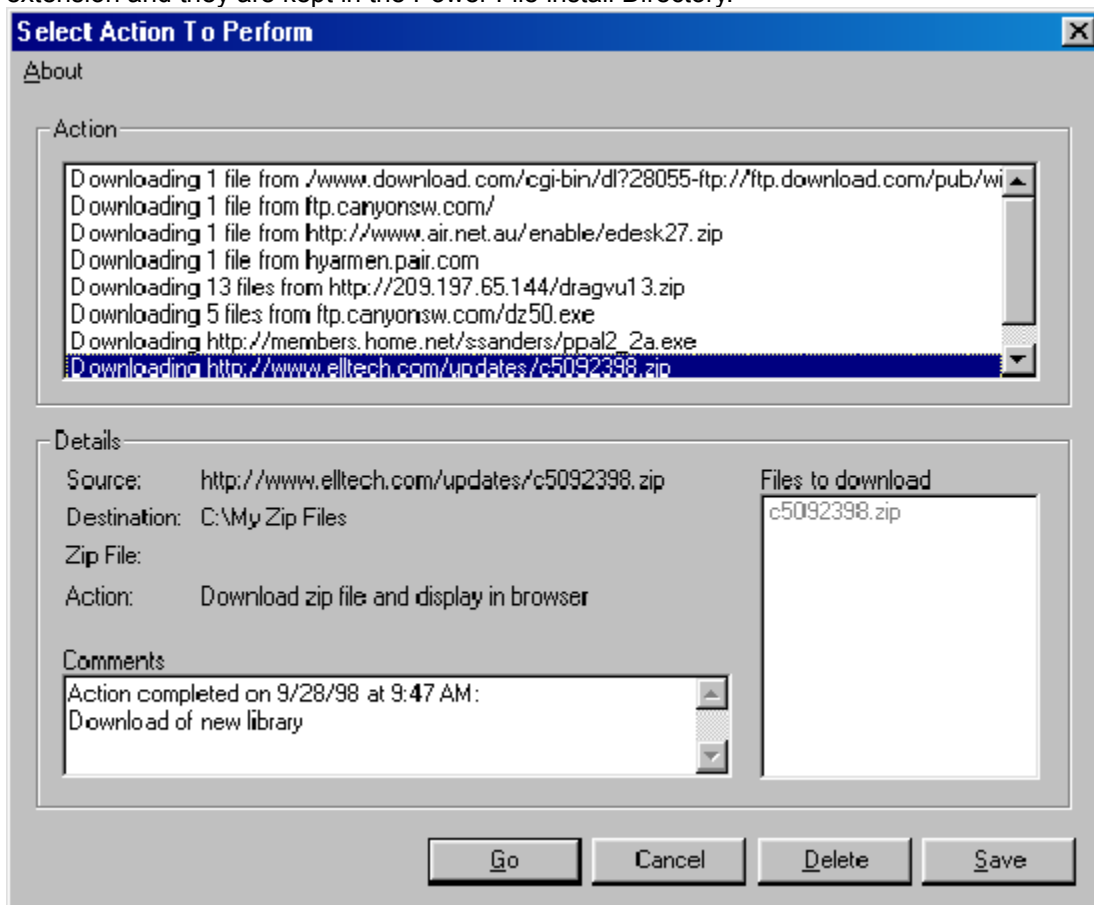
extension and they are kept in the Power File install Directory.

Select Action To Perform

About

Action

Downloading 1 file from ./www.download.com/cgi-bin/dl?28055-ftp://ftp.download.com/pub/wi
Downloading 1 file from ftp.canyonsw.com/
Downloading 1 file from http://www.air.net.au/enable/edesk27.zip
Downloading 1 file from hyarmen.pair.com
Downloading 13 files from http://209.197.65.144/dragvu13.zip
Downloading 5 files from ftp.canyonsw.com/dz50.exe
Downloading http://members.home.net/ssanders/ppal2_2a.exe
Downloading http://www.elltech.com/updates/c5092398.zip

Details

Source: http://www.elltech.com/updates/c5092398.zip

Destination: C:\My Zip Files

Zip File:

Action: Download zip file and display in browser

Files to download

c5092398.zip

Comments

Action completed on 9/28/98 at 9:47 AM:
Download of new library

Go

Cancel

Delete

Save